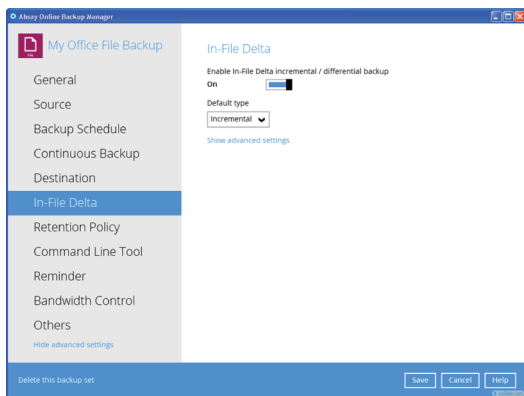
Ahsay Online Backup Manager

My Office File Backup

General
Source
Backup Schedule
Continuous Backup
Destination
In-File Delta
Retention Policy
Command Line Tool
Reminder
Bandwidth Control
Others
Hide advanced settings

In-File Delta

Enable In-File Delta incremental / differential backup
On

Default type
Incremental

Show advanced settings

Delete this backup set

Save Cancel Help